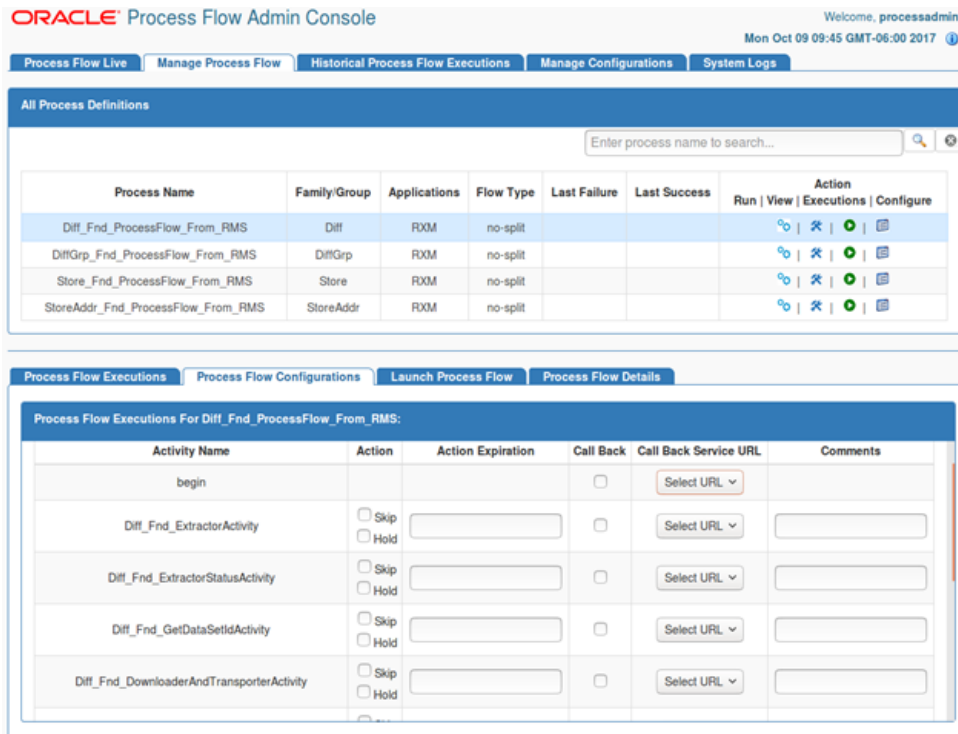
ORACLE Process Flow Admin Console

Welcome, processadmin
Mon Oct 09 09:45 GMT-06:00 2017

Process Flow Live | Manage Process Flow | Historical Process Flow Executions | Manage Configurations | System Logs

All Process Definitions

Enter process name to search...

| Process Name | Family/Group | Applications | Flow Type | Last Failure | Last Success | Action Run \| View \| Executions \| Configure |
|---|---|---|---|---|---|---|
| Diff_Fnd_ProcessFlow_From_RMS | Diff | RXM | no-split | | | \| \| \| |
| DiffGrp_Fnd_ProcessFlow_From_RMS | DiffGrp | RXM | no-split | | | \| \| \| |
| Store_Fnd_ProcessFlow_From_RMS | Store | RXM | no-split | | | \| \| \| |
| StoreAddr_Fnd_ProcessFlow_From_RMS | StoreAddr | RXM | no-split | | | \| \| \| |

Process Flow Executions | Process Flow Configurations | Launch Process Flow | Process Flow Details

Process Flow Executions For Diff_Fnd_ProcessFlow_From_RMS:

| Activity Name | Action | Action Expiration | Call Back | Call Back Service URL | Comments |
|---|---|---|---|---|---|
| begin | | | | Select URL | |
| Diff_Fnd_ExtractorActivity | Skip Hold | | | Select URL | |
| Diff_Fnd_ExtractorStatusActivity | Skip Hold | | | Select URL | |
| Diff_Fnd_GetDataSetIdActivity | Skip Hold | | | Select URL | |
| Diff_Fnd_DownloaderAndTransporterActivity | Skip Hold | | | Select URL | |